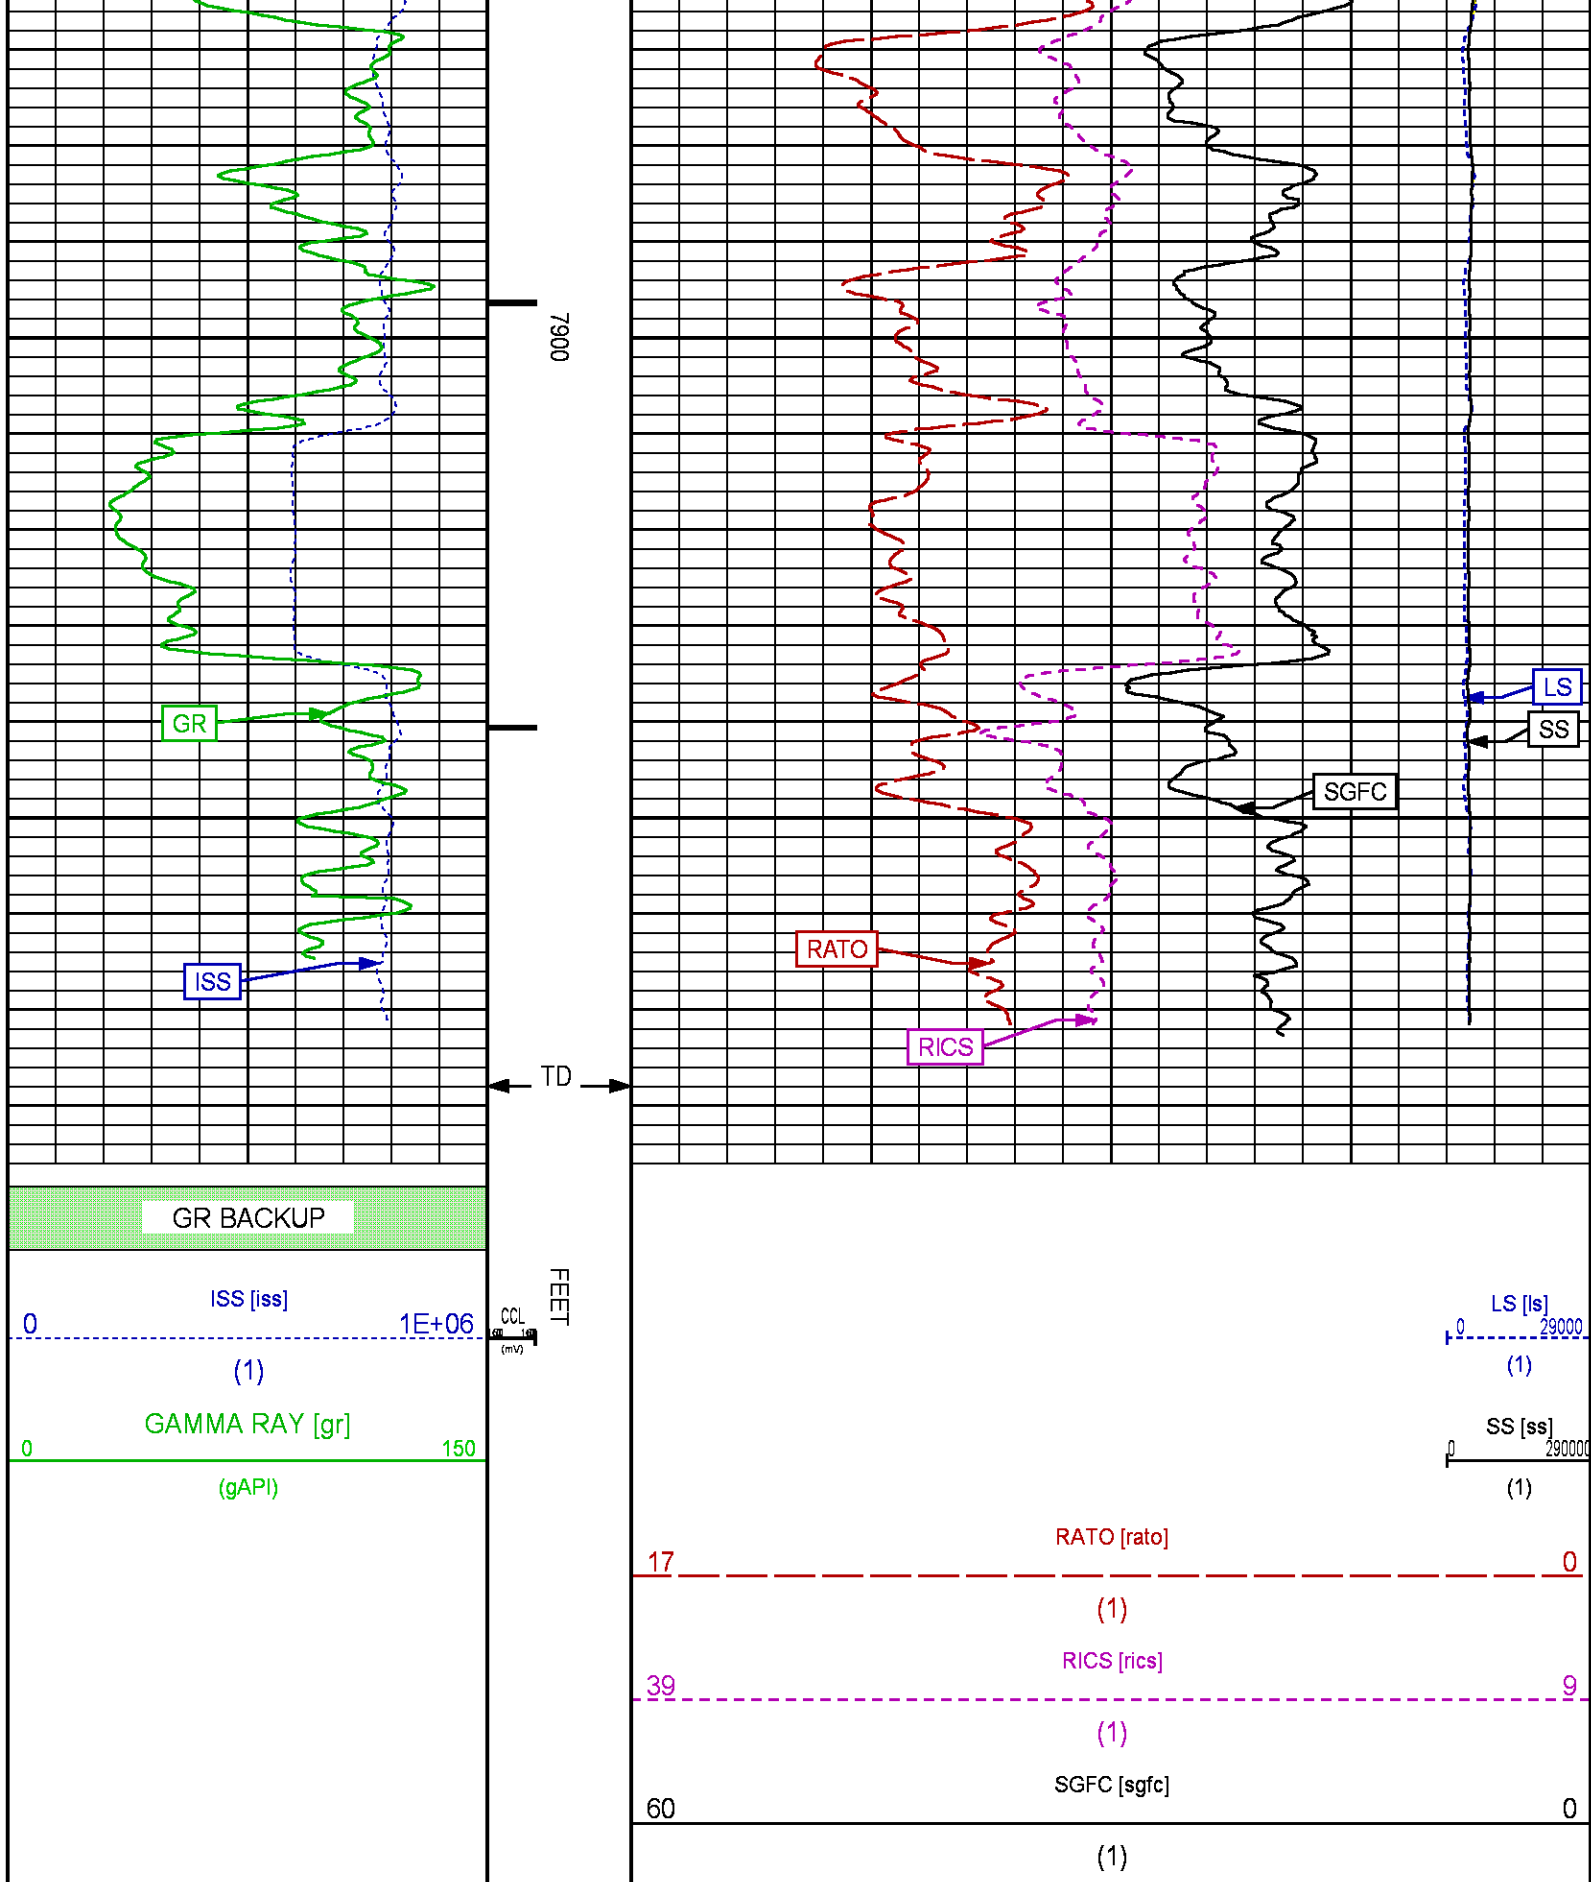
7900

LS

SS

GR

SGFC

RATO

ISS

RICS

TD

GR BACKUP

ISS [iss]
0 1E+06
(1)
GAMMA RAY [gr]
0 150
(gAPI)

CCL
(mV)

FEET

LS [ls]
0 29000
(1)

SS [ss]
0 290000
(1)

RATO [rato]
17 0
(1)

RICS [rics]
39 9
(1)

SGFC [sgfc]
60 0
(1)